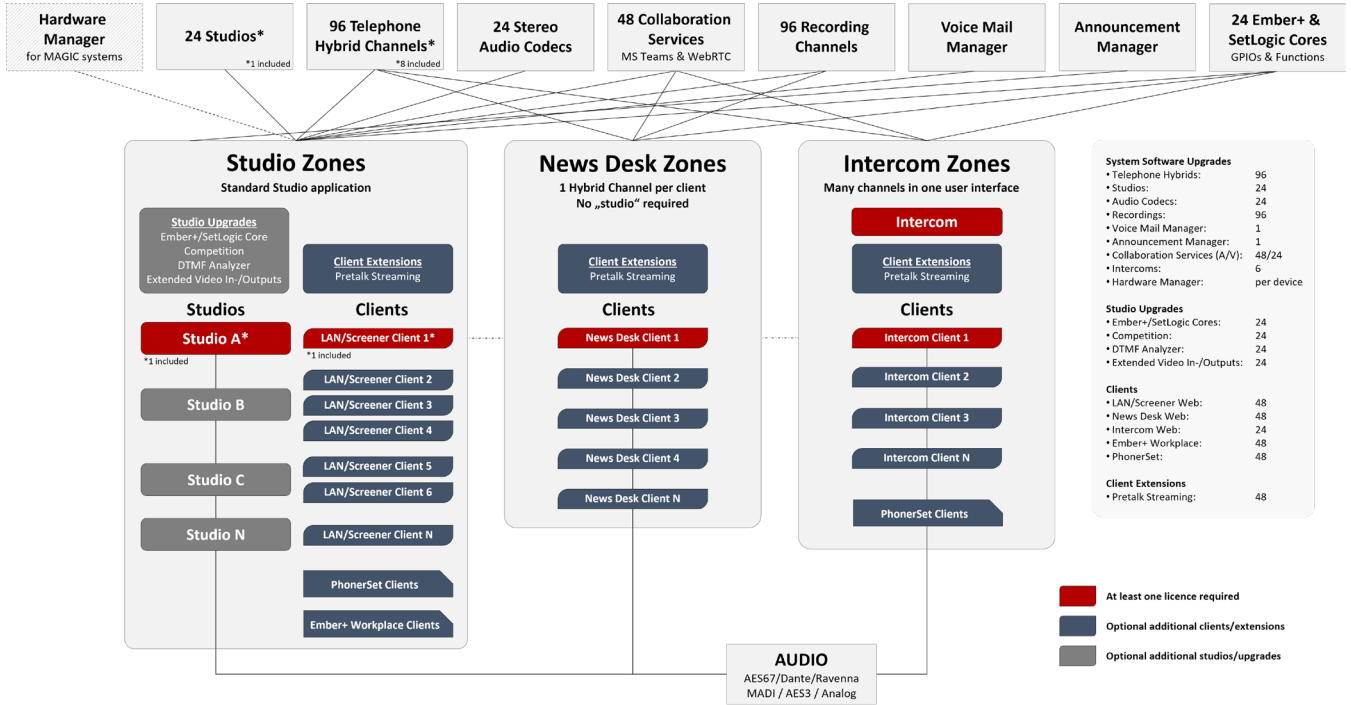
Hardware Manager
for MAGIC systems

24 Studios*
*1 included

96 Telephone Hybrid Channels*
*8 included

24 Stereo Audio Codecs

48 Collaboration Services
MS Teams & WebRTC

96 Recording Channels

Voice Mail Manager

Announcement Manager

24 Ember+ & SetLogic Cores
GPIOs & Functions

Studio Zones
Standard Studio application

Studio Upgrades
Ember+/SetLogic Core
Competition
DTMF Analyzer
Extended Video In-/Outputs

Studios
Studio A*
*1 included
Studio B
Studio C
Studio N

Client Extensions
Pretalk Streaming

Clients
LAN/Screener Client 1*
*1 included
LAN/Screener Client 2
LAN/Screener Client 3
LAN/Screener Client 4
LAN/Screener Client 5
LAN/Screener Client 6
LAN/Screener Client N
PhonerSet Clients
Ember+ Workplace Clients

News Desk Zones
1 Hybrid Channel per client
No „studio“ required

Client Extensions
Pretalk Streaming

Clients
News Desk Client 1
News Desk Client 2
News Desk Client 3
News Desk Client 4
News Desk Client N

Intercom Zones
Many channels in one user interface

Intercom

Client Extensions
Pretalk Streaming

Clients
Intercom Client 1
Intercom Client 2
Intercom Client 3
Intercom Client N
PhonerSet Clients

System Software Upgrades
• Telephone Hybrids: 96
• Studios: 24
• Audio Codecs: 24
• Recordings: 96
• Voice Mail Manager: 1
• Announcement Manager: 1
• Collaboration Services (A/V): 48/24
• Intercoms: 6
• Hardware Manager: per device

Studio Upgrades
• Ember+/SetLogic Cores: 24
• Competition: 24
• DTMF Analyzer: 24
• Extended Video In-/Outputs: 24

Clients
• LAN/Screener Web: 48
• News Desk Web: 48
• Intercom Web: 24
• Ember+ Workplace: 48
• PhonerSet: 48

Client Extensions
• Pretalk Streaming: 48

At least one licence required
Optional additional clients/extensions
Optional additional studios/upgrades

AUDIO
AES67/Dante/Ravenna
MADI / AES3 / Analog